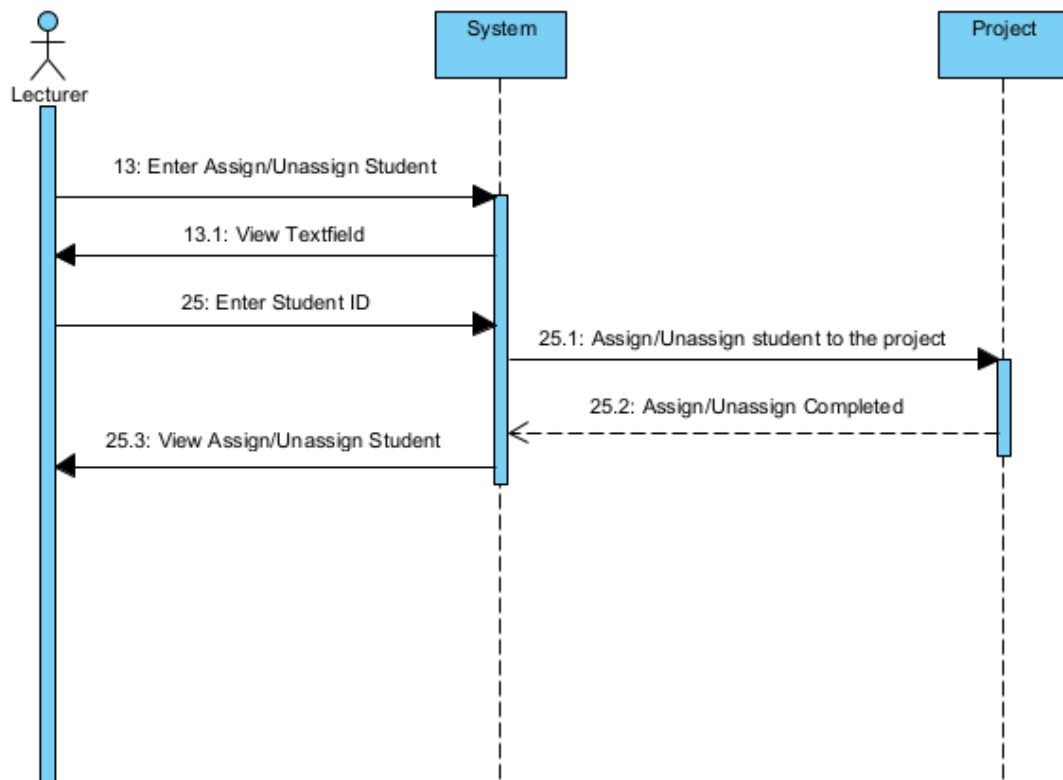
Lecturer

System

Project

13: Enter Assign/Unassign Student

13.1: View Textfield

25: Enter Student ID

25.1: Assign/Unassign student to the project

25.2: Assign/Unassign Completed

25.3: View Assign/Unassign Student